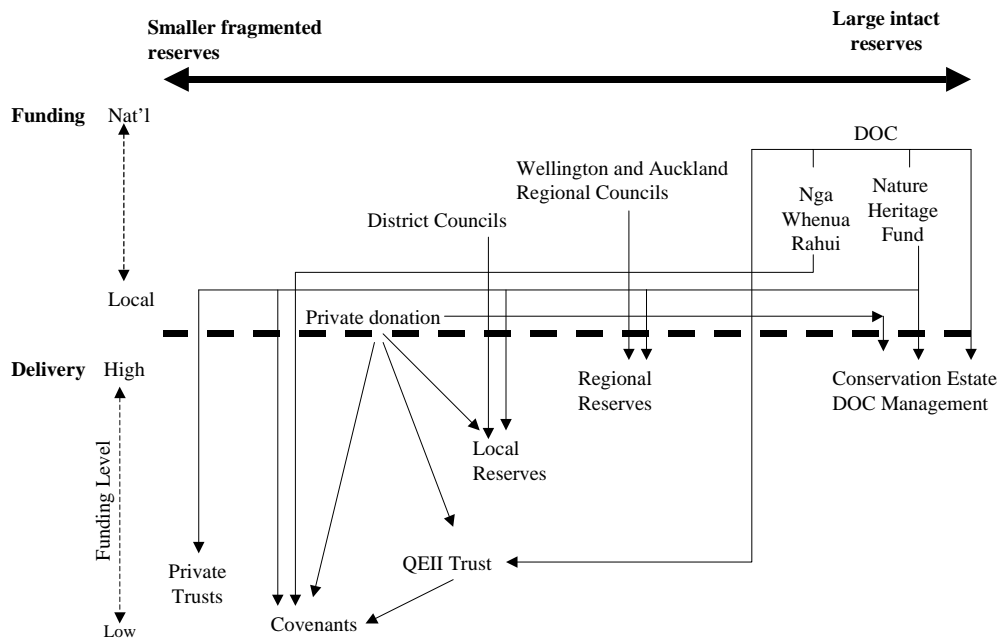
Smaller fragmented reserves

Large intact reserves

Funding Nat'l

Local

DOC

Wellington and Auckland Regional Councils

District Councils

Nga Whenua Rahui

Nature Heritage Fund

Private donation

Delivery High

Funding Level

Low

Regional Reserves

Conservation Estate DOC Management

Local Reserves

QEII Trust

Private Trusts

Covenants